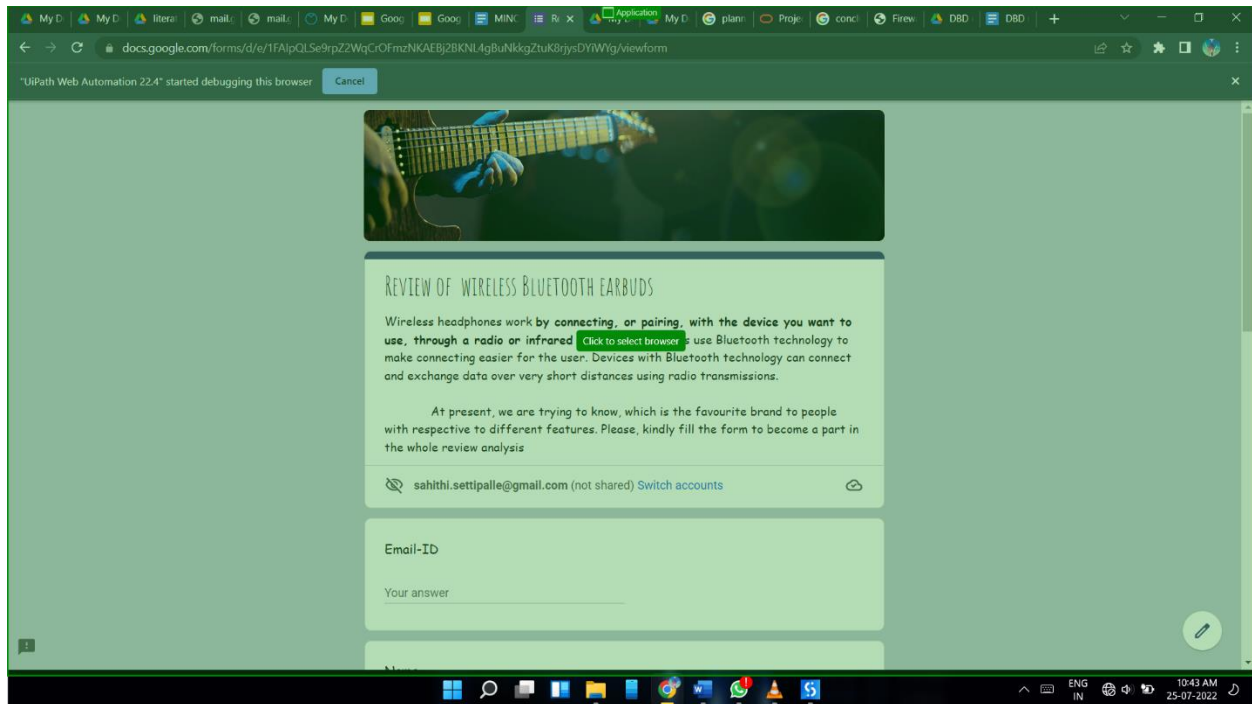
My D | My D | litera | mail. | mail. | My D | Goog | Goog | MINC | Re × | Application My D | plann | Proje | concl | Firew | DBD | DBD | +

docs.google.com/forms/d/e/1FAIpQLSe9rpZ2WqCrOFmzNKAEBj2BKNL4gBuNkkgZtuK8rjysDYiWYg/viewform

"UiPath Web Automation 22.4" started debugging this browser Cancel

REVIEW OF WIRELESS BLUETOOTH EARBUDS

Wireless headphones work **by connecting, or pairing, with the device you want to use, through a radio or infrared** Click to select browser s use Bluetooth technology to make connecting easier for the user. Devices with Bluetooth technology can connect and exchange data over very short distances using radio transmissions.

At present, we are trying to know, which is the favourite brand to people with respective to different features. Please, kindly fill the form to become a part in the whole review analysis

sahithi.settipalle@gmail.com (not shared) Switch accounts

Email-ID

Your answer

ENG IN 10:43 AM 25-07-2022